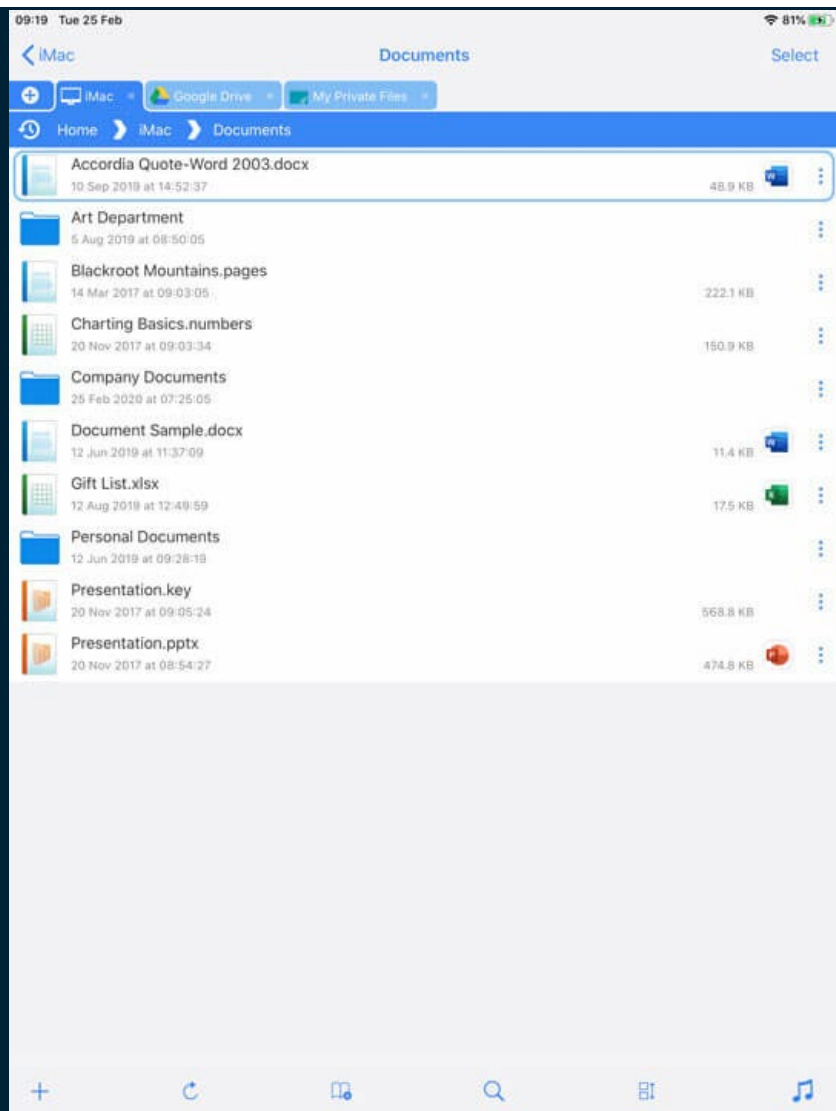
09:19 Tue 25 Feb
81%

iMac
Documents
Select

iMac ×
Google Drive ×
My Private Files ×

Home iMac Documents

Accordia Quote-Word 2003.docx
10 Sep 2019 at 14:52:37
48.9 KB

Art Department
5 Aug 2019 at 08:50:05

Blackroot Mountains.pages
14 Mar 2017 at 09:03:05
222.1 KB

Charting Basics.numbers
20 Nov 2017 at 09:03:34
150.9 KB

Company Documents
25 Feb 2020 at 07:25:05

Document Sample.docx
12 Jun 2019 at 11:37:09
11.4 KB

Gift List.xlsx
12 Aug 2019 at 12:49:59
17.5 KB

Personal Documents
12 Jun 2019 at 09:28:19

Presentation.key
20 Nov 2017 at 09:05:24
568.8 KB

Presentation.pptx
20 Nov 2017 at 08:54:27
474.8 KB